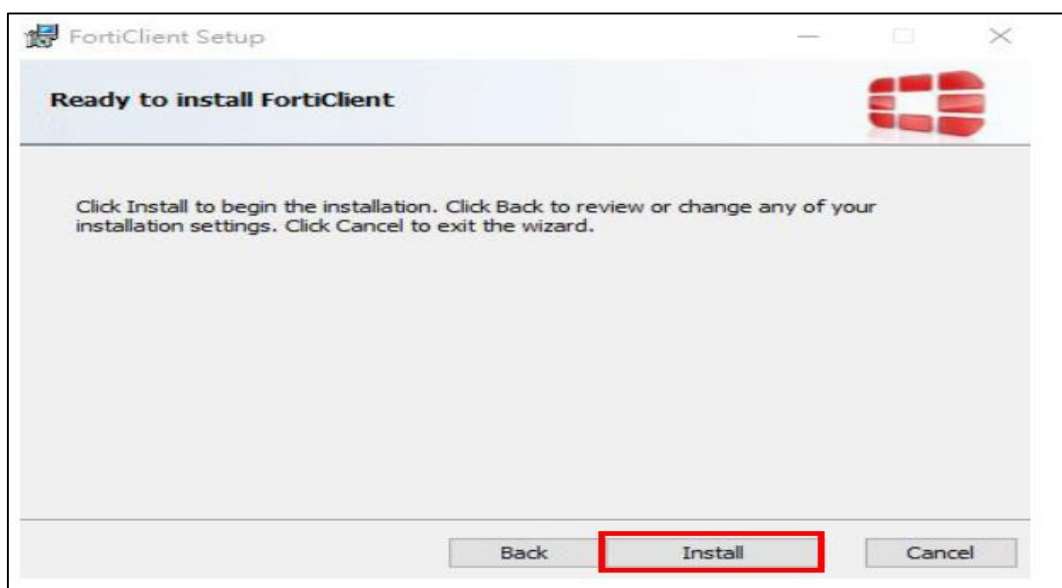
FortiClient Setup

Ready to install FortiClient

Click Install to begin the installation. Click Back to review or change any of your installation settings. Click Cancel to exit the wizard.

Back Install Cancel